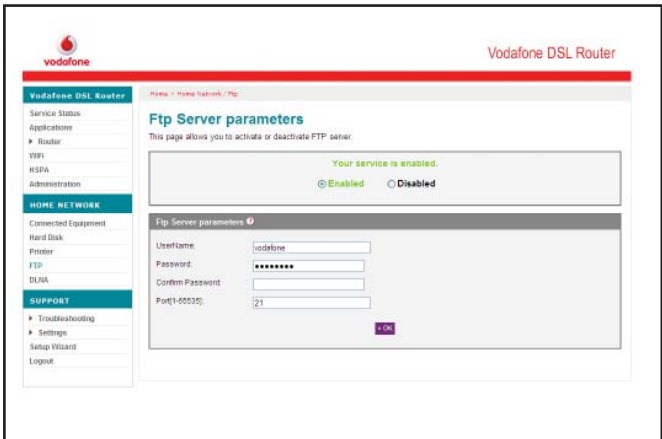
vodafone

Vodafone DSL Router

Vodafone DSL Router
Service Status
Applications
▸ Router
WiFi
HSPA
Administration

HOME NETWORK
Connected Equipment
Hard Disk
Printer
FTP
DLNA

SUPPORT
▸ Troubleshooting
▸ Settings
Setup Wizard
Logout

Home > Home Network / Ftp

Ftp Server parameters
This page allows you to activate or deactivate FTP server.

Your service is enabled.
Enabled Disabled

Ftp Server parameters

UserName: vodafone
Password: •••••••••
Confirm Password:
Port[1-65535]: 21

» OK